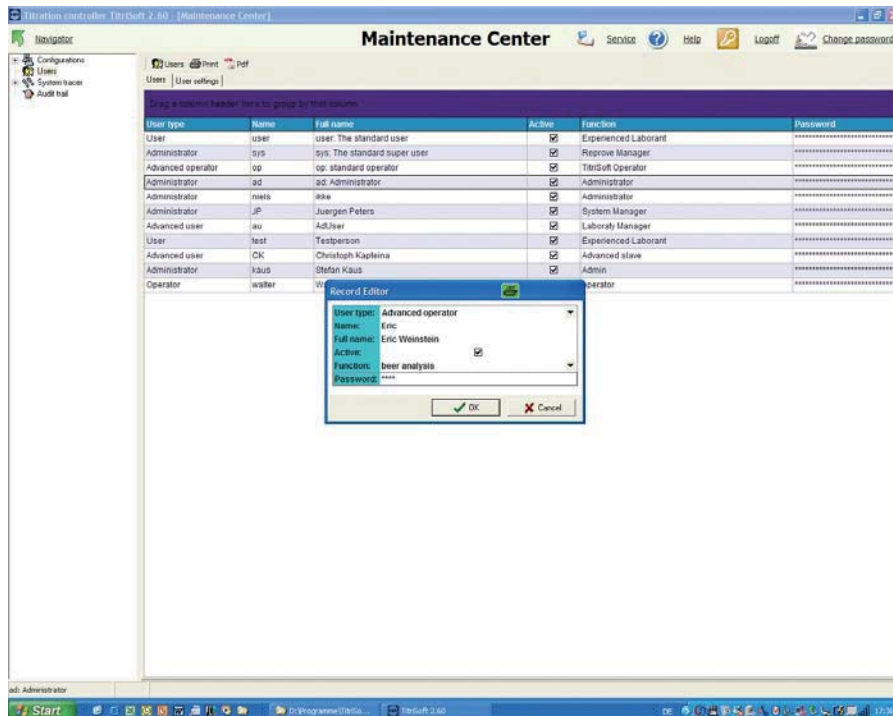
Titration controller TitriSoft 2.60 - [Maintenance Center]

Navigator

Maintenance Center

Service Help Logoff Change password

Configurations
Users
System tracer
Audit trail

Users Print Pdf

Users | User settings

Drag a column header here to group by that column

| User type | Name | Full name | Active | Function | Password |
|---|---|---|---|---|---|
| User | user | user: The standard user | ☑ | Experienced Laborant | ******************** |
| Administrator | sys | sys: The standard super user | ☑ | Reprove Manager | ******************** |
| Advanced operator | op | op: standard operator | ☑ | TitriSoft Operator | ******************** |
| Administrator | ad | ad: Administrator | ☑ | Administrator | ******************** |
| Administrator | niels | ikke | ☑ | Administrator | ******************** |
| Administrator | JP | Juergen Peters | ☑ | System Manager | ******************** |
| Advanced user | au | AdUser | ☑ | Laboraty Manager | ******************** |
| User | test | Testperson | ☑ | Experienced Laborant | ******************** |
| Advanced user | CK | Christoph Kapleina | ☑ | Advanced slave | ******************** |
| Administrator | kaus | Stefan Kaus | ☑ | Admin | ******************** |
| Operator | walter | W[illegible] | | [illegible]perator | ******************** |

Record Editor

User type: Advanced operator
Name: Eric
Full name: Eric Weinstein
Active: ☑
Function: beer analysis
Password: ****

OK Cancel

ad: Administrator

Start

D:\Programme\TitriSo...

TitriSoft 2.60

DE